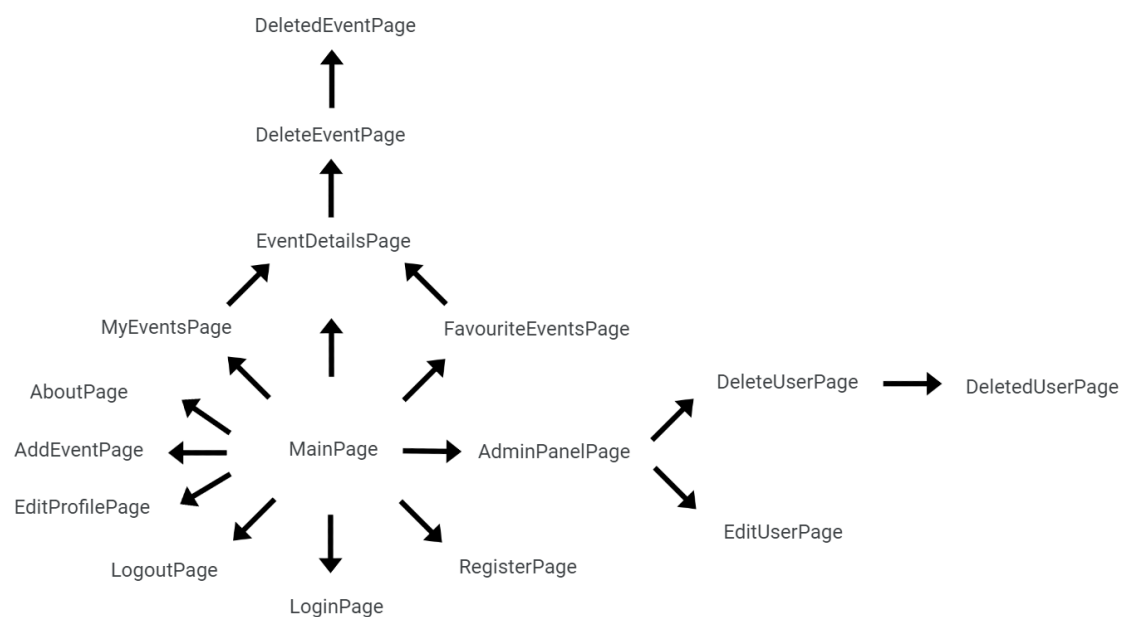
DeletedEventPage

DeleteEventPage

EventDetailsPage

MyEventsPage

FavouriteEventsPage

DeleteUserPage

DeletedUserPage

AboutPage

AddEventPage

MainPage

AdminPanelPage

EditProfilePage

EditUserPage

LogoutPage

RegisterPage

LoginPage